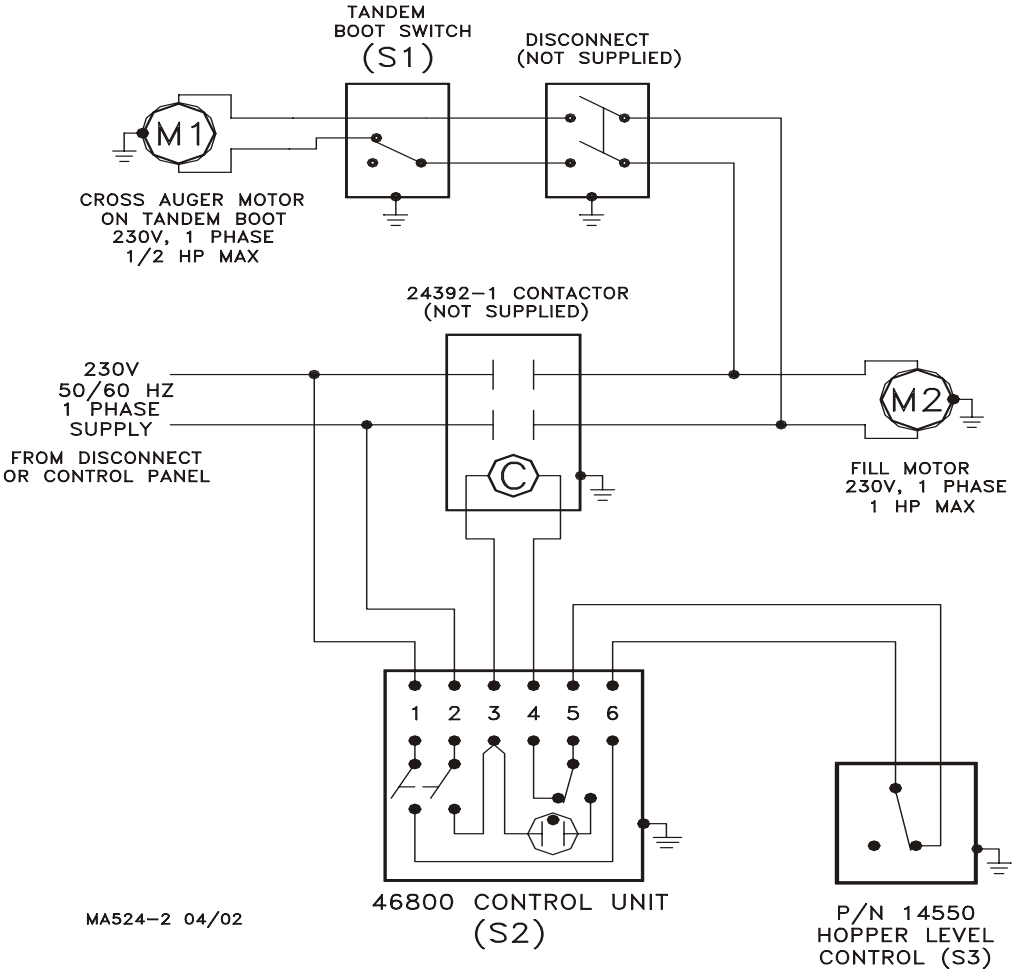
TANDEM BOOT SWITCH
(S1)

DISCONNECT
(NOT SUPPLIED)

M1

CROSS AUGER MOTOR ON TANDEM BOOT 230V, 1 PHASE 1/2 HP MAX

24392-1 CONTACTOR
(NOT SUPPLIED)

230V
50/60 HZ
1 PHASE
SUPPLY

FROM DISCONNECT OR CONTROL PANEL

C

M2

FILL MOTOR
230V, 1 PHASE
1 HP MAX

1 2 3 4 5 6

46800 CONTROL UNIT
(S2)

MA524-2 04/02

P/N 14550
HOPPER LEVEL
CONTROL (S3)